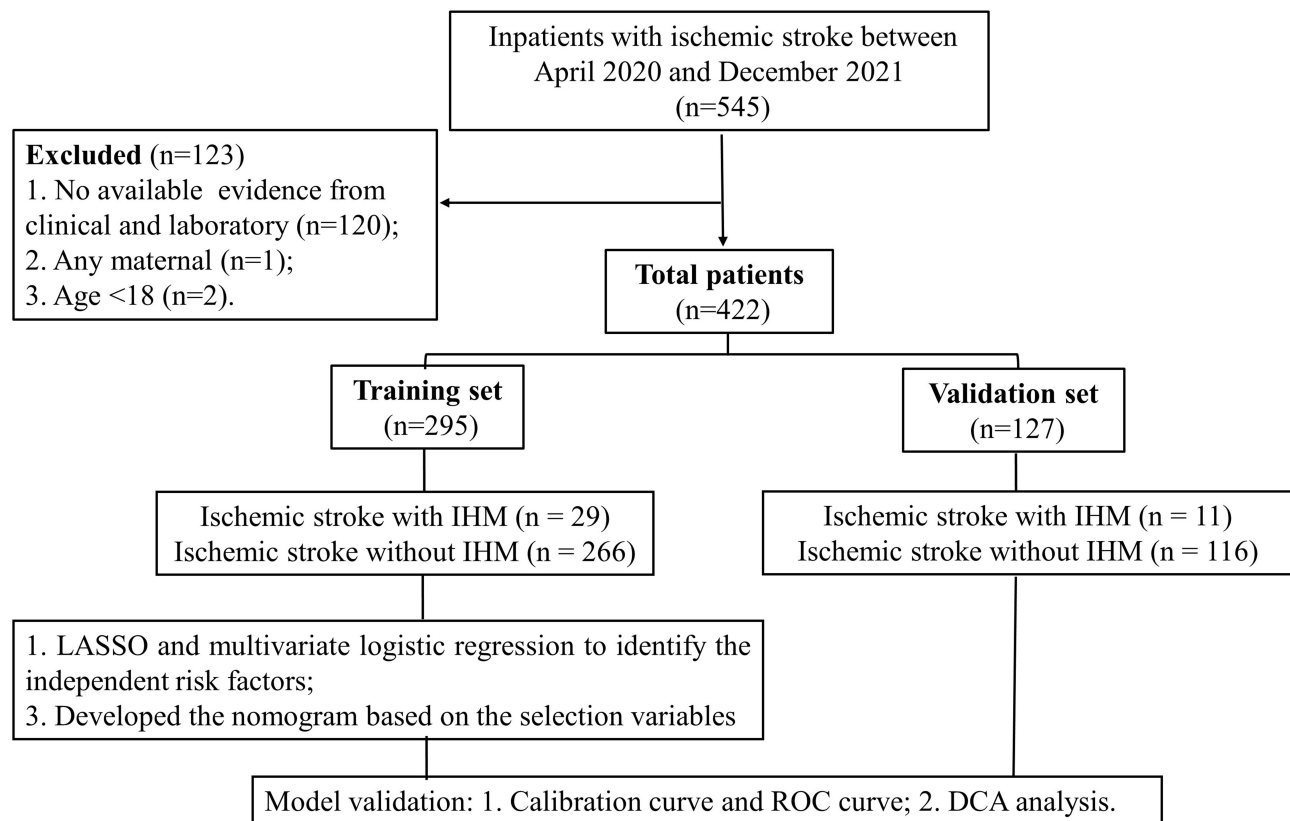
Inpatients with ischemic stroke between April 2020 and December 2021 (n=545)

**Excluded** (n=123)
1. No available evidence from clinical and laboratory (n=120);
2. Any maternal (n=1);
3. Age <18 (n=2).

**Total patients** (n=422)

**Training set** (n=295)

**Validation set** (n=127)

Ischemic stroke with IHM (n = 29)
Ischemic stroke without IHM (n = 266)

Ischemic stroke with IHM (n = 11)
Ischemic stroke without IHM (n = 116)

1. LASSO and multivariate logistic regression to identify the independent risk factors;
3. Developed the nomogram based on the selection variables

Model validation: 1. Calibration curve and ROC curve; 2. DCA analysis.